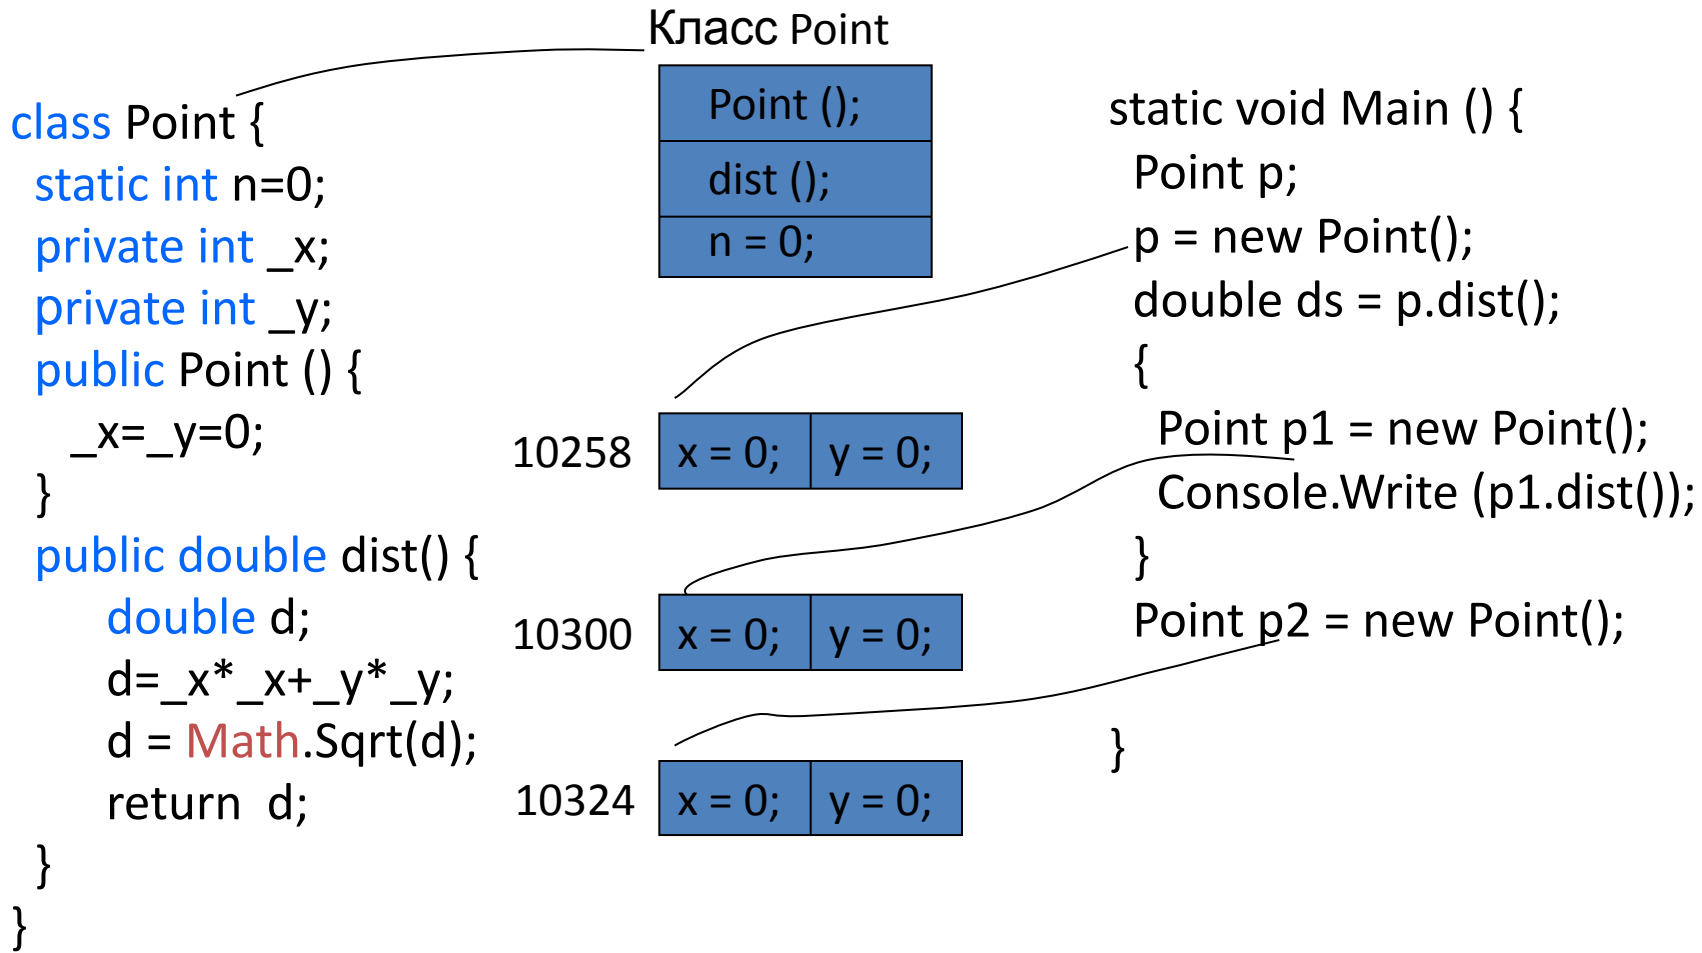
Класс Point

class Point {
static int n=0;
private int _x;
private int _y;
public Point () {
_x=_y=0;
}
public double dist() {
double d;
d=_x*_x+_y*_y;
d = Math.Sqrt(d);
return d;
}
}

| Point (); |
|---|
| dist (); |
| n = 0; |

10258

| x = 0; | y = 0; |
|---|---|

10300

| x = 0; | y = 0; |
|---|---|

10324

| x = 0; | y = 0; |
|---|---|

static void Main () {
Point p;
p = new Point();
double ds = p.dist();
{
Point p1 = new Point();
Console.Write (p1.dist());
}
Point p2 = new Point();

}